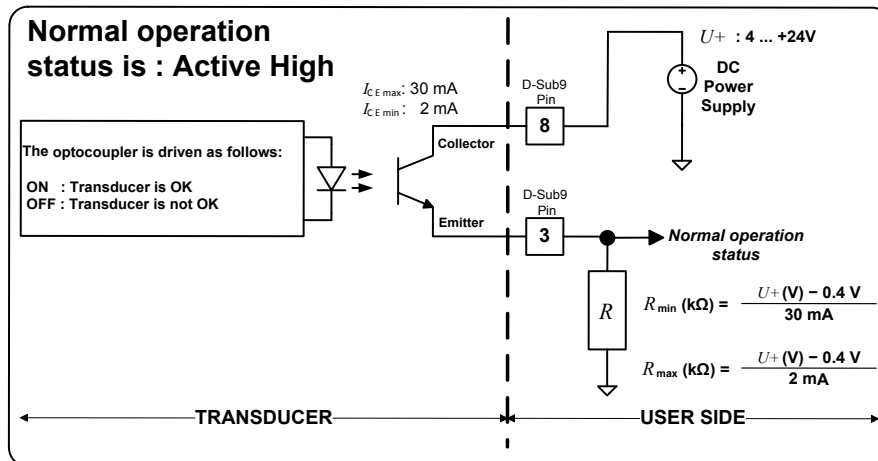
Normal operation status is : Active High

$I_{CE\,max}$: 30 mA
$I_{CE\,min}$: 2 mA

$U+$ : 4 ... +24V

+
-

DC Power Supply

D-Sub9 Pin

8

Collector

The optocoupler is driven as follows:

ON : Transducer is OK
OFF : Transducer is not OK

D-Sub9 Pin

3

Emitter

Normal operation status

$R$

$R_{min}$ (kΩ) = $\frac{U+(V) - 0.4\ V}{30\ mA}$

$R_{max}$ (kΩ) = $\frac{U+(V) - 0.4\ V}{2\ mA}$

TRANSDUCER

USER SIDE